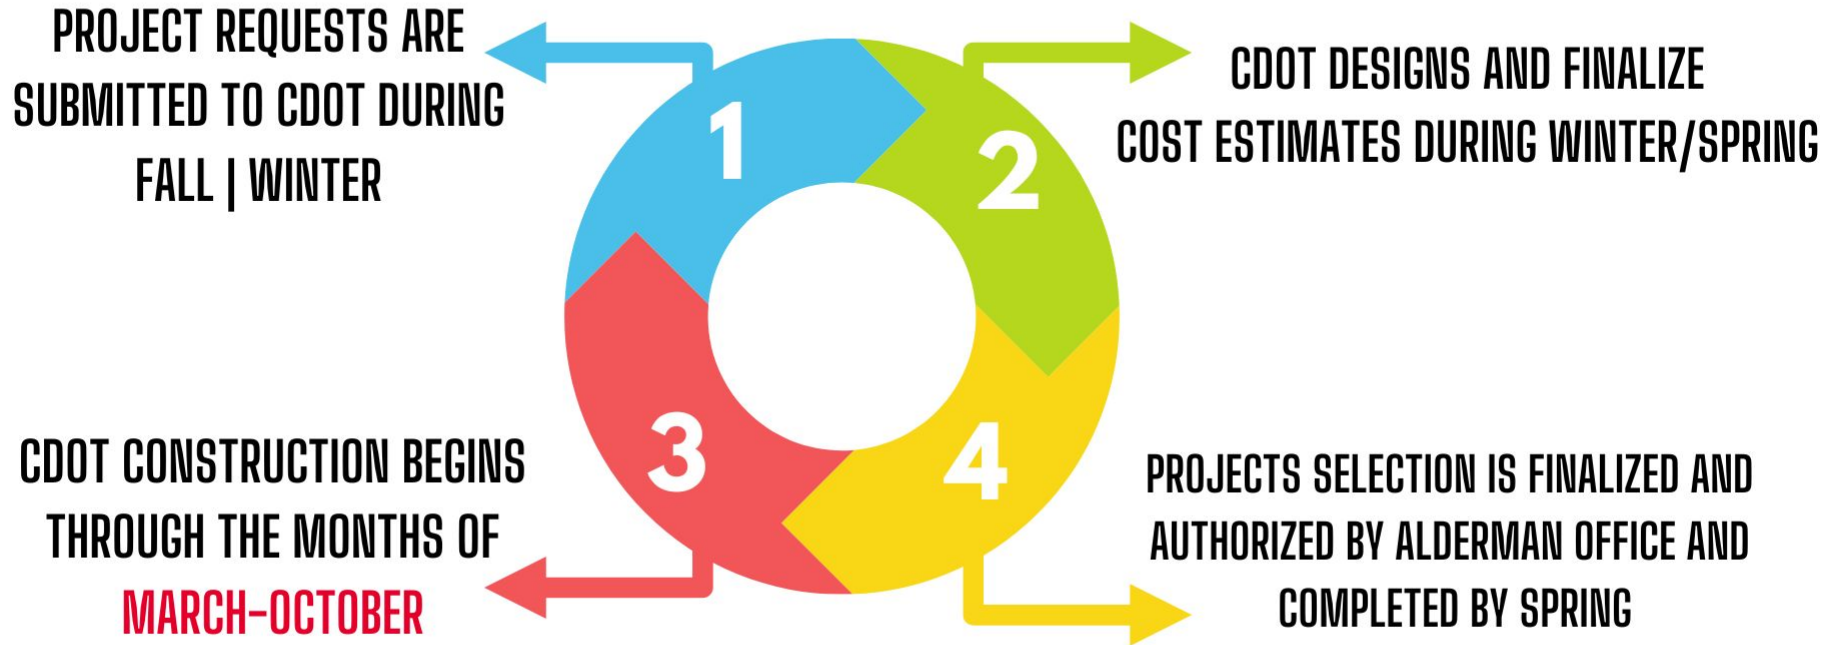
PROJECT REQUESTS ARE SUBMITTED TO CDOT DURING FALL | WINTER

1

CDOT DESIGNS AND FINALIZE COST ESTIMATES DURING WINTER/SPRING

2

3

4

CDOT CONSTRUCTION BEGINS THROUGH THE MONTHS OF MARCH-OCTOBER

PROJECTS SELECTION IS FINALIZED AND AUTHORIZED BY ALDERMAN OFFICE AND COMPLETED BY SPRING